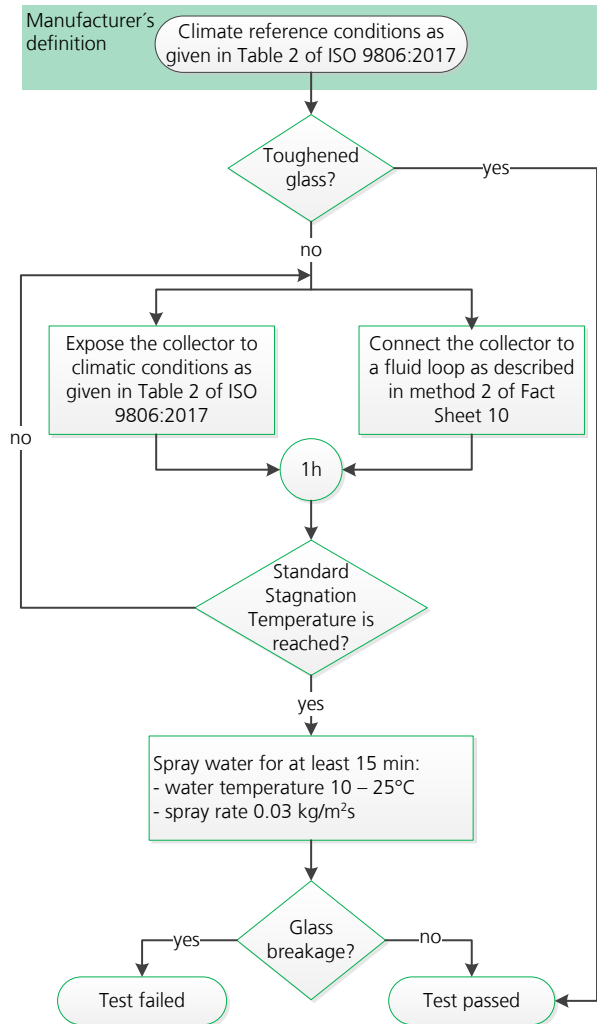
Manufacturer´s definition

Climate reference conditions as given in Table 2 of ISO 9806:2017

Toughened glass?

yes

no

Expose the collector to climatic conditions as given in Table 2 of ISO 9806:2017

Connect the collector to a fluid loop as described in method 2 of Fact Sheet 10

no

1h

Standard Stagnation Temperature is reached?

yes

Spray water for at least 15 min:
- water temperature 10 – 25°C
- spray rate 0.03 kg/m²s

Glass breakage?

yes

no

Test failed

Test passed